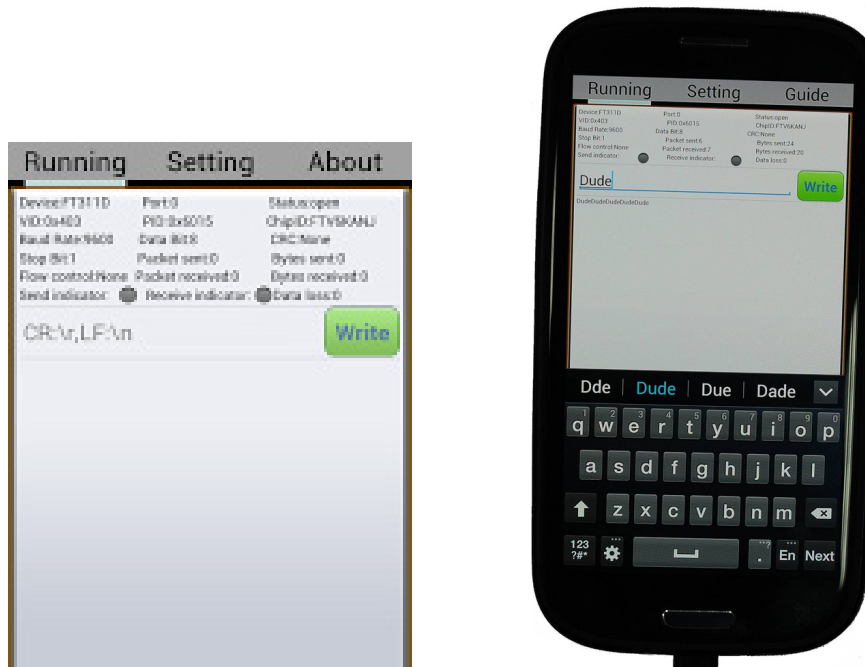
Running Setting About

Device:FT311D Port:0 Status:open
VID:0x403 PID:0x6015 ChipID:FTVSKANJ
Baud Rate:9600 Data Bit:8 CRC:None
Stop Bit:1 Packet sent:0 Bytes sent:0
Flow control:None Packet received:0 Bytes received:0
Send indicator: Receive indicator: Data loss:0

CR:\r,LF:\n

Write

Running Setting Guide

Device:FT311D Port:0 Status:open
VID:0x403 PID:0x6015 ChipID:FTVSKANJ
Baud Rate:9600 Data Bit:8 CRC:None
Stop Bit:1 Packet sent:6 Bytes sent:24
Flow control:None Packet received:7 Bytes received:20
Send indicator: Receive indicator: Data loss:0

Dude

Write

DudeDudeDudeDude

Dde | Dude | Due | Dade

q w e r t y u i o p
a s d f g h j k l
z x c v b n m
123 ?#* En Next